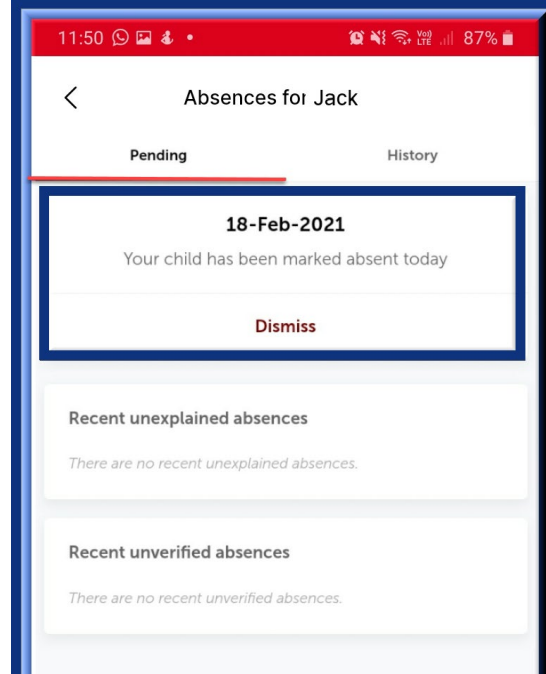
11:50 87%

Absences for Jack

Pending

History

18-Feb-2021

Your child has been marked absent today

Dismiss

Recent unexplained absences

There are no recent unexplained absences.

Recent unverified absences

There are no recent unverified absences.